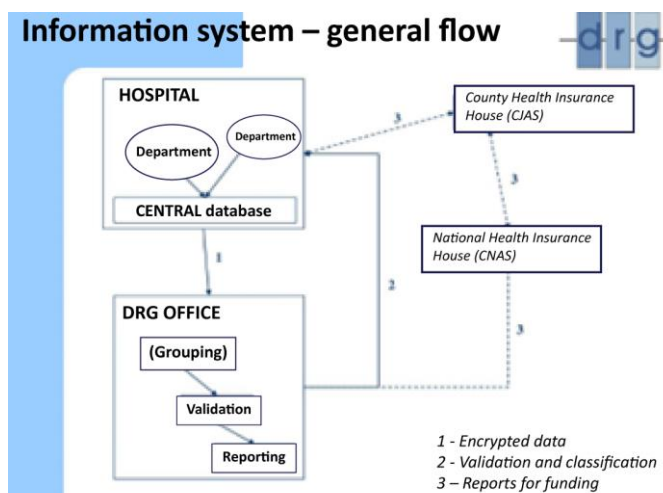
Information system – general flow

drg

HOSPITAL

Department

Department

CENTRAL database

County Health Insurance House (CJAS)

3

3

National Health Insurance House (CNAS)

1

2

DRG OFFICE

(Grouping)

Validation

Reporting

3

1 - Encrypted data
2 - Validation and classification
3 – Reports for funding